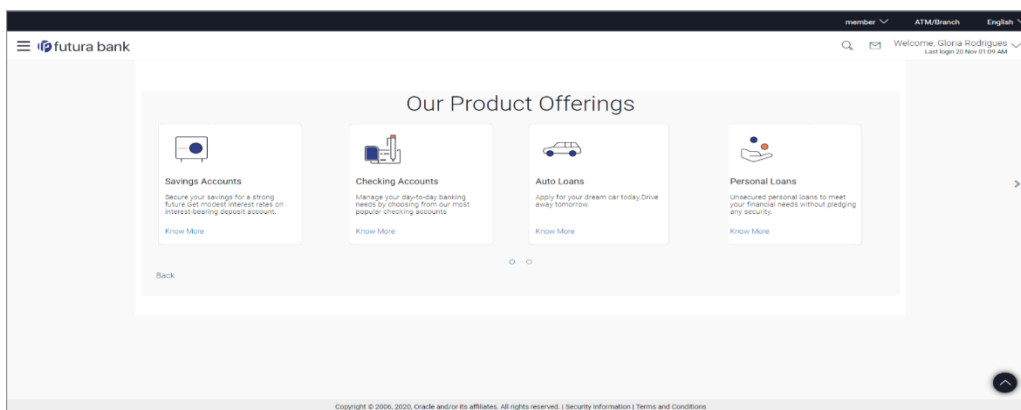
member ATM/Branch English

futura bank

Welcome, Gloria Rodrigues
Last login 20 Nov 01:09 AM

Our Product Offerings

Savings Accounts
Secure your savings for a strong future.Get modest interest rates on interest-bearing deposit account.
Know More

Checking Accounts
Manage your day-to-day banking needs by choosing from our most popular checking accounts
Know More

Auto Loans
Apply for your dream car today.Drive away tomorrow.
Know More

Personal Loans
Unsecured personal loans to meet your financial needs without pledging any security.
Know More

Back

Copyright © 2006, 2020, Oracle and/or its affiliates. All rights reserved. | Security Information | Terms and Conditions